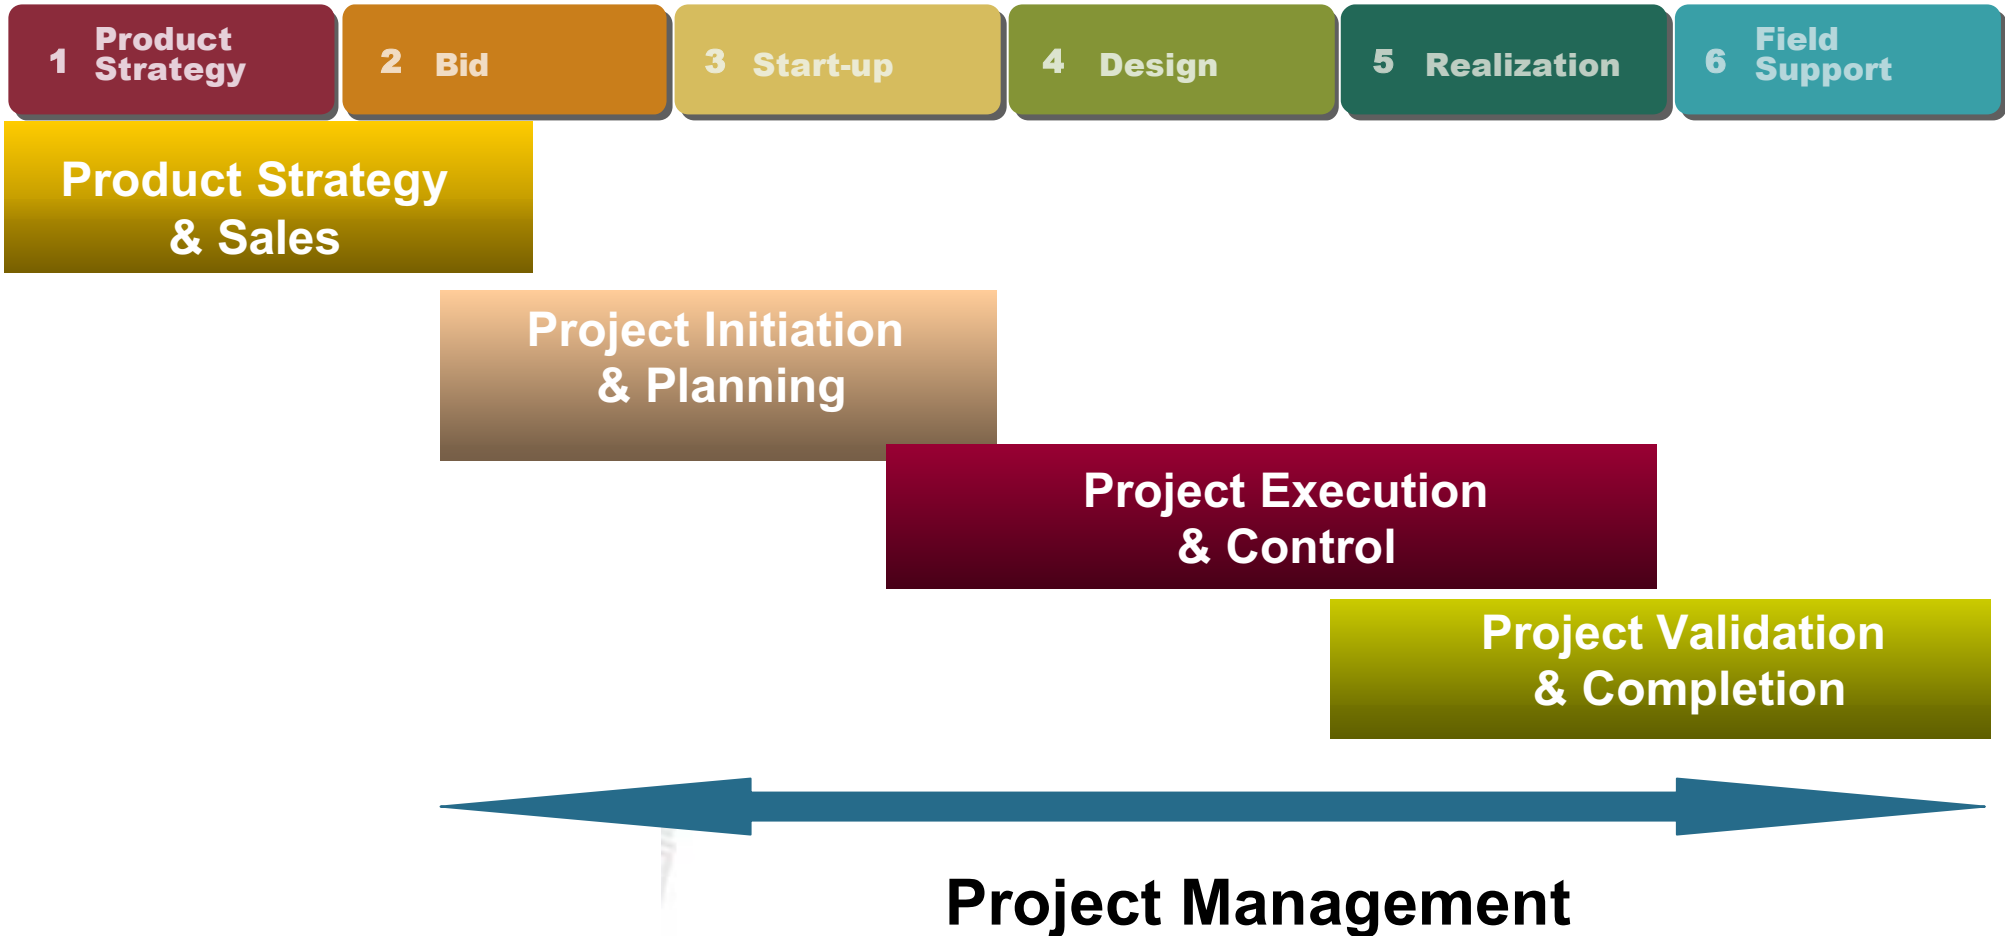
1 Product Strategy

2 Bid

3 Start-up

4 Design

5 Realization

6 Field Support

Product Strategy & Sales

Project Initiation & Planning

Project Execution & Control

Project Validation & Completion

Project Management